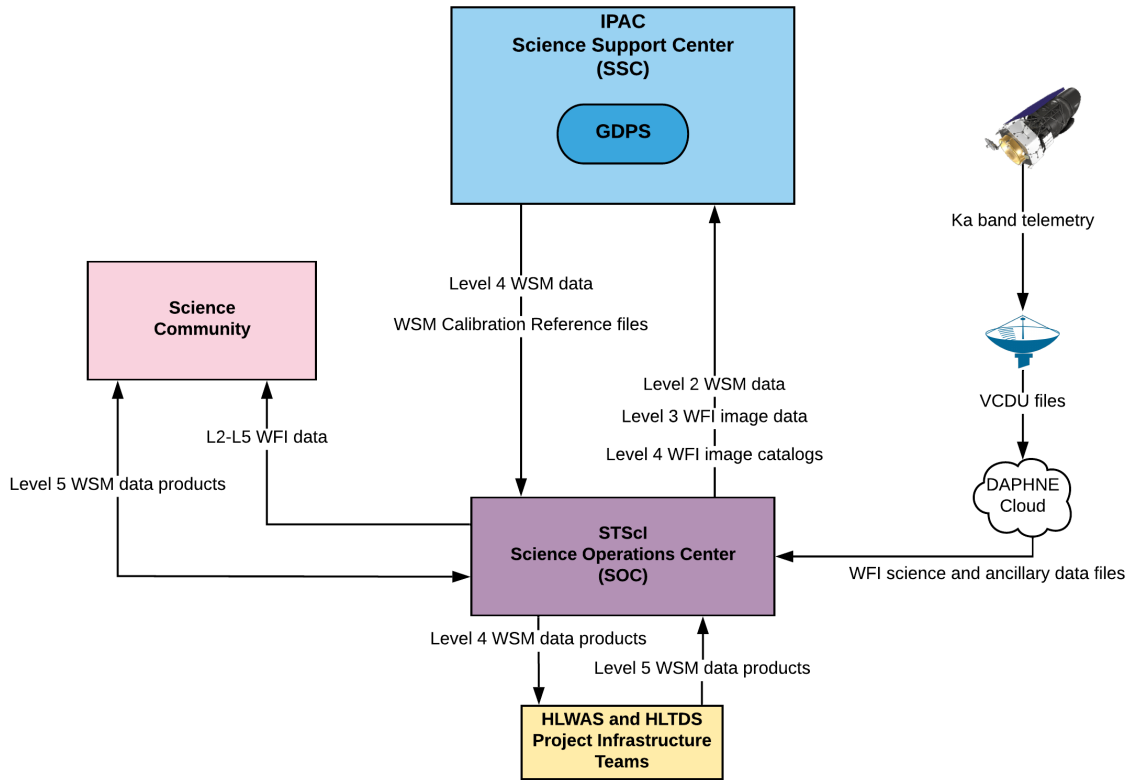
IPAC
Science Support Center
(SSC)

GDPS

Ka band telemetry

Science Community

Level 4 WSM data

WSM Calibration Reference files

VCDU files

Level 2 WSM data

Level 3 WFI image data

Level 4 WFI image catalogs

L2-L5 WFI data

Level 5 WSM data products

DAPHNE Cloud

STScI
Science Operations Center
(SOC)

WFI science and ancillary data files

Level 4 WSM data products

Level 5 WSM data products

HLWAS and HLTDS
Project Infrastructure
Teams